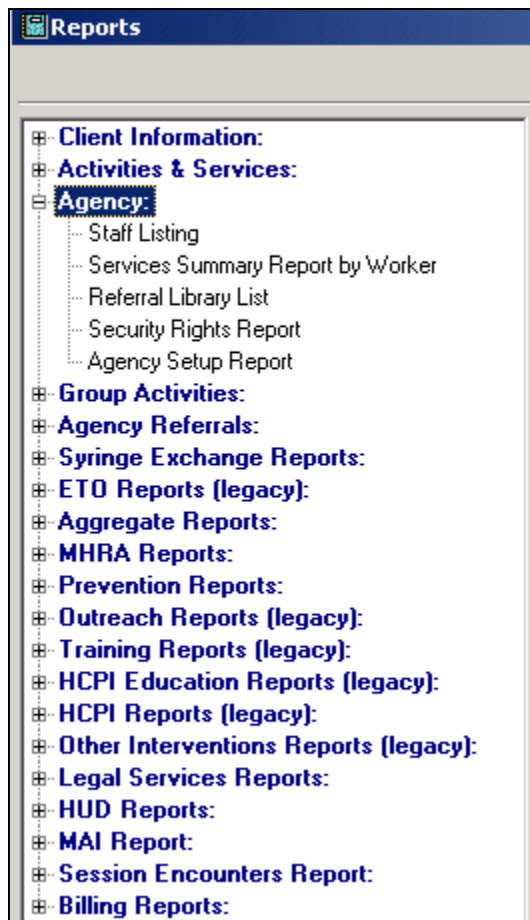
Reports

Client Information:
Activities & Services:
Agency:
Staff Listing
Services Summary Report by Worker
Referral Library List
Security Rights Report
Agency Setup Report
Group Activities:
Agency Referrals:
Syringe Exchange Reports:
ETO Reports (legacy):
Aggregate Reports:
MHRA Reports:
Prevention Reports:
Outreach Reports (legacy):
Training Reports (legacy):
HCPI Education Reports (legacy):
HCPI Reports (legacy):
Other Interventions Reports (legacy):
Legal Services Reports:
HUD Reports:
MAI Report:
Session Encounters Report:
Billing Reports: